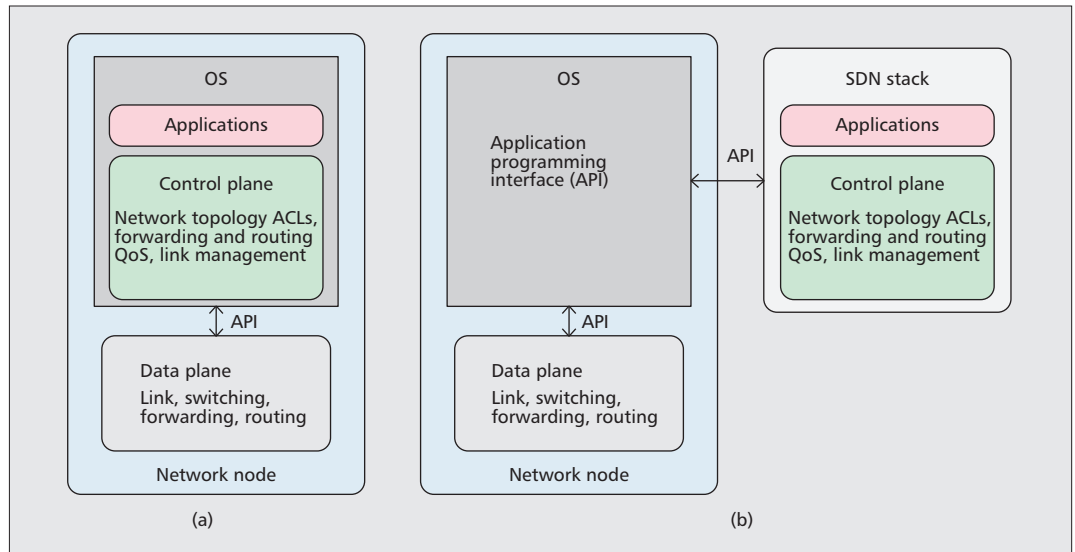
OS

Applications

Control plane

Network topology ACLs, forwarding and routing QoS, link management

API

Data plane

Link, switching, forwarding, routing

Network node

(a)

OS

Application programming interface (API)

API

Data plane

Link, switching, forwarding, routing

Network node

API

SDN stack

Applications

Control plane

Network topology ACLs, forwarding and routing QoS, link management

(b)